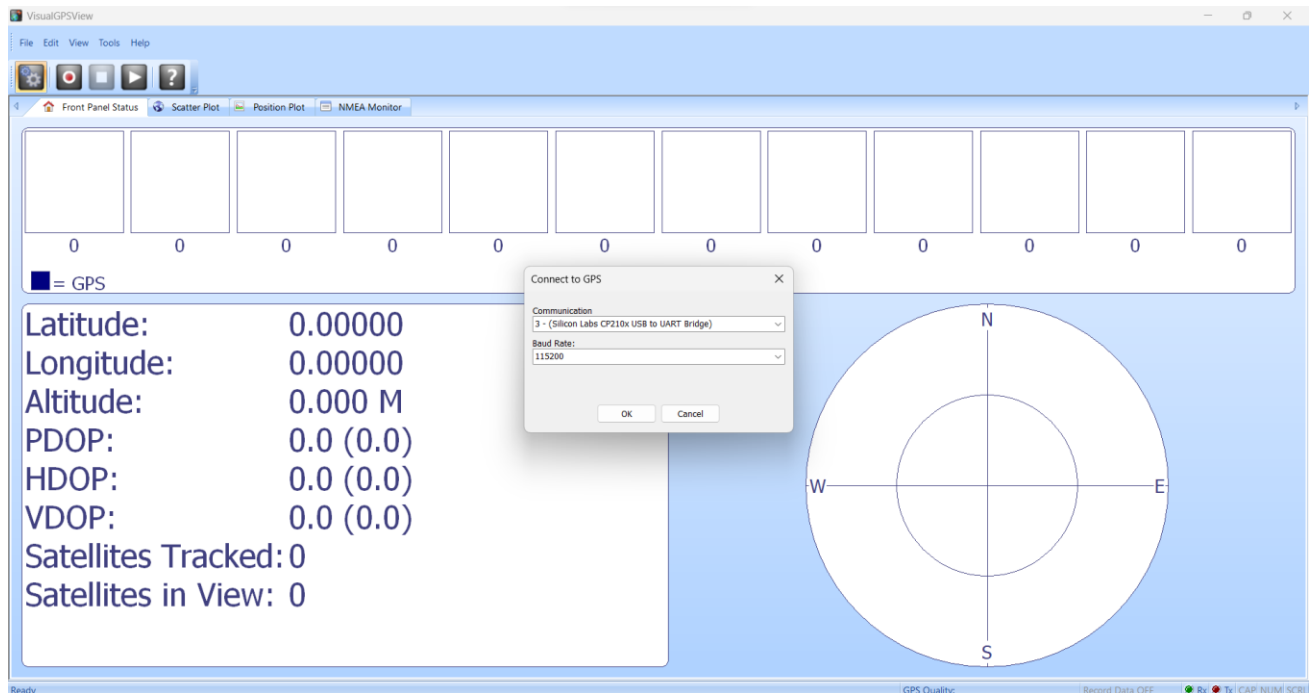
VisualGPSView

File Edit View Tools Help

Front Panel Status Scatter Plot Position Plot NMEA Monitor

0 0 0 0 0 0 0 0 0 0 0 0

= GPS

Latitude: 0.00000
Longitude: 0.00000
Altitude: 0.000 M
PDOP: 0.0 (0.0)
HDOP: 0.0 (0.0)
VDOP: 0.0 (0.0)
Satellites Tracked: 0
Satellites in View: 0

Connect to GPS

Communication
3 - (Silicon Labs CP210x USB to UART Bridge)
Baud Rate:
115200

OK Cancel

N
W
E
S

Ready GPS Quality: Record Data OFF Rx Tx CAP NUM SCRL